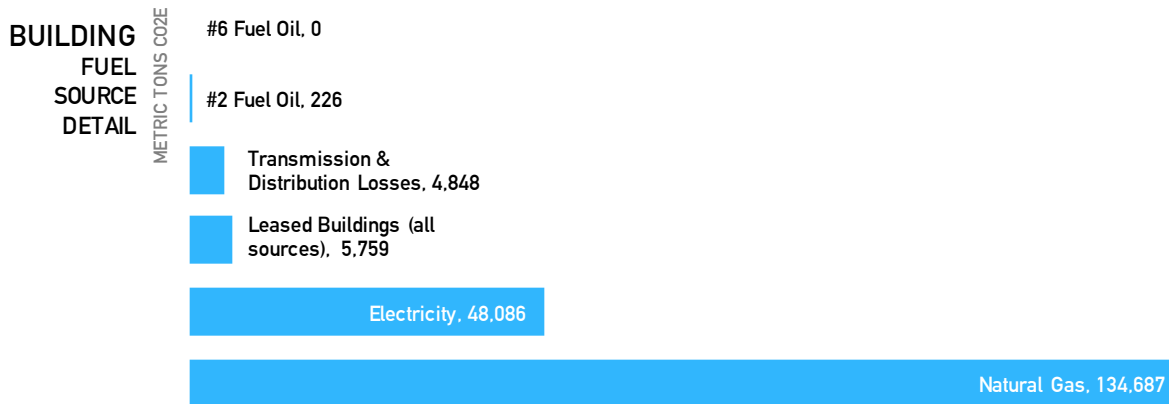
BUILDING
FUEL
SOURCE
DETAIL

METRIC TONS CO2E

#6 Fuel Oil, 0

#2 Fuel Oil, 226

Transmission & Distribution Losses, 4,848

Leased Buildings (all sources), 5,759

Electricity, 48,086

Natural Gas, 134,687